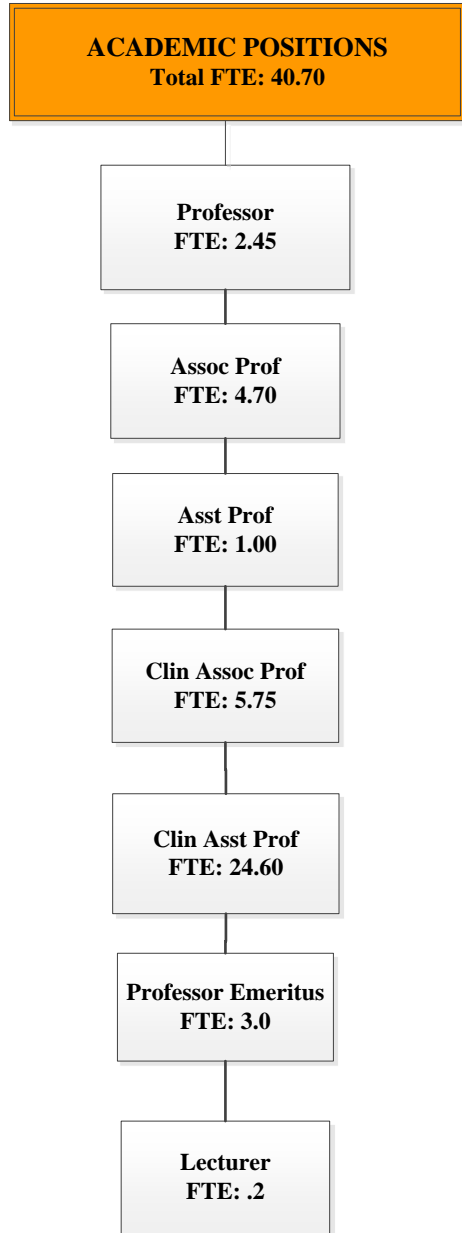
ACADEMIC POSITIONS
Total FTE: 40.70

Professor
FTE: 2.45

Assoc Prof
FTE: 4.70

Asst Prof
FTE: 1.00

Clin Assoc Prof
FTE: 5.75

Clin Asst Prof
FTE: 24.60

Professor Emeritus
FTE: 3.0

Lecturer
FTE: .2